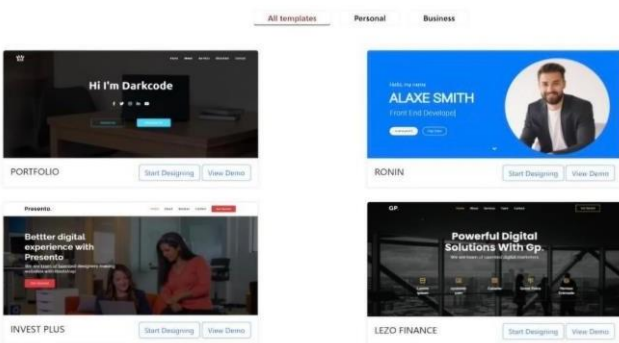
All templates Personal Business

Hi I'm Darkcode

PORTFOLIO Start Designing View Demo

Hello, my name

ALAXE SMITH

Front End Developer

RONIN Start Designing View Demo

Presento

Bettter digital experience with Presento

INVEST PLUS Start Designing View Demo

GP.

Powerful Digital Solutions With Gp.

LEZO FINANCE Start Designing View Demo